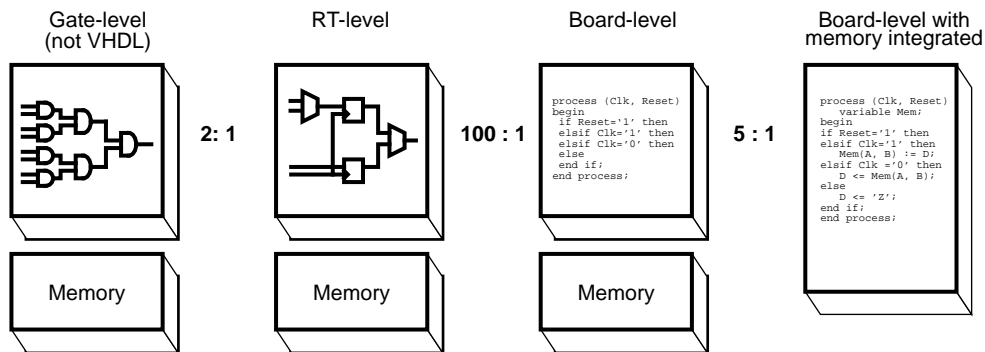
Gate-level (not VHDL)

RT-level

Board-level

Board-level with memory integrated

2: 1

100 : 1

5 : 1

process (Clk, Reset)
begin
 if Reset='1' then
 elsif Clk='1' then
 elsif Clk='0' then
 else
 end if;
end process;

process (Clk, Reset)
 variable Mem;
begin
if Reset='1' then
elsif Clk='1' then
 Mem(A, B) := D;
elsif Clk ='0' then
 D <= Mem(A, B);
else
 D <= 'Z';
end if;
end process;

Memory

Memory

Memory